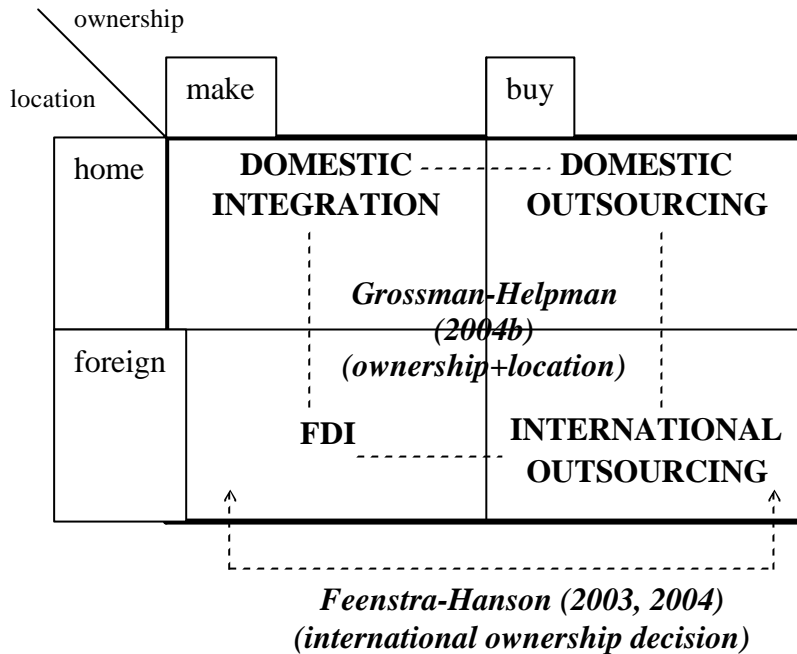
ownership

location

| | make | buy |
|---|---|---|
| home | DOMESTIC INTEGRATION | DOMESTIC OUTSOURCING |
| foreign | FDI | INTERNATIONAL OUTSOURCING |

Grossman-Helpman (2004b) (ownership+location)

Feenstra-Hanson (2003, 2004) (international ownership decision)